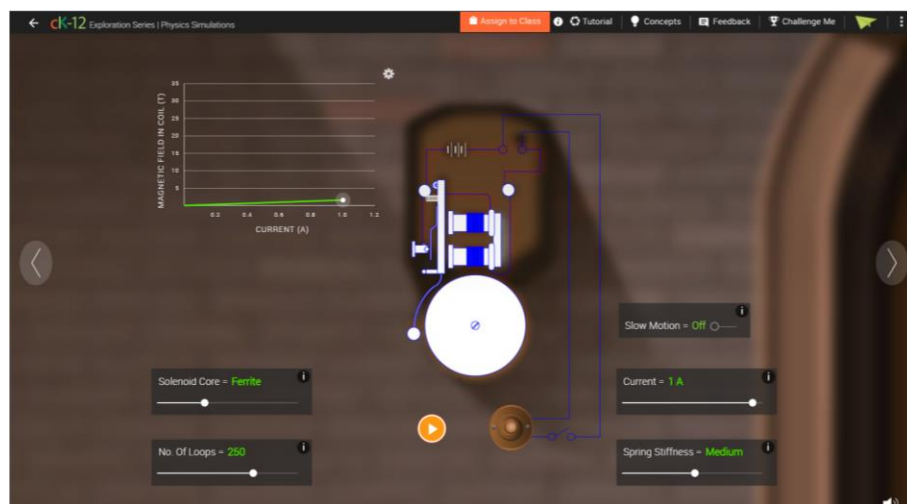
cK-12 Exploration Series | Physics Simulations

Assign to Class

Tutorial

Concepts

Feedback

Challenge Me

MAGNETIC FIELD IN COIL (T)

35
30
25
20
15
10
5

0.2 0.4 0.6 0.8 1.0 1.2

CURRENT (A)

Slow Motion = Off

Solenoid Core = Ferrite

Current = 1 A

No. Of Loops = 250

Spring Stiffness = Medium